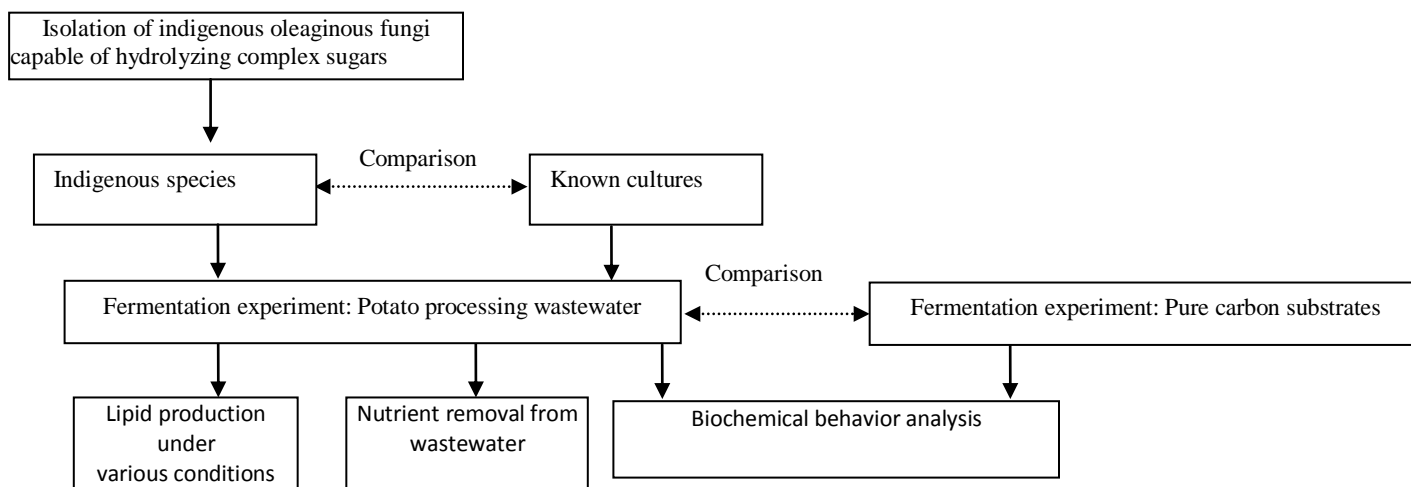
Isolation of indigenous oleaginous fungi capable of hydrolyzing complex sugars

Comparison

Indigenous species

Known cultures

Comparison

Fermentation experiment: Potato processing wastewater

Fermentation experiment: Pure carbon substrates

Lipid production under various conditions

Nutrient removal from wastewater

Biochemical behavior analysis